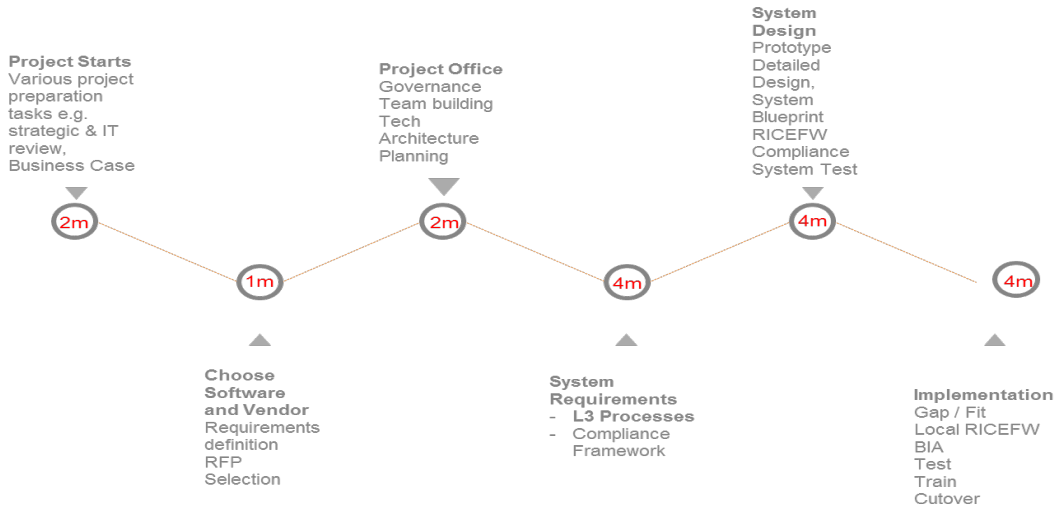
Project Starts
Various project preparation tasks e.g. strategic & IT review, Business Case

2m

Choose Software and Vendor
Requirements definition
RFP
Selection

1m

Project Office
Governance
Team building
Tech Architecture
Planning

2m

System Requirements
- L3 Processes
- Compliance Framework

4m

System Design
Prototype
Detailed Design, System Blueprint
RICEFW
Compliance
System Test

4m

Implementation
Gap / Fit
Local RICEFW
BIA
Test
Train
Cutover

4m